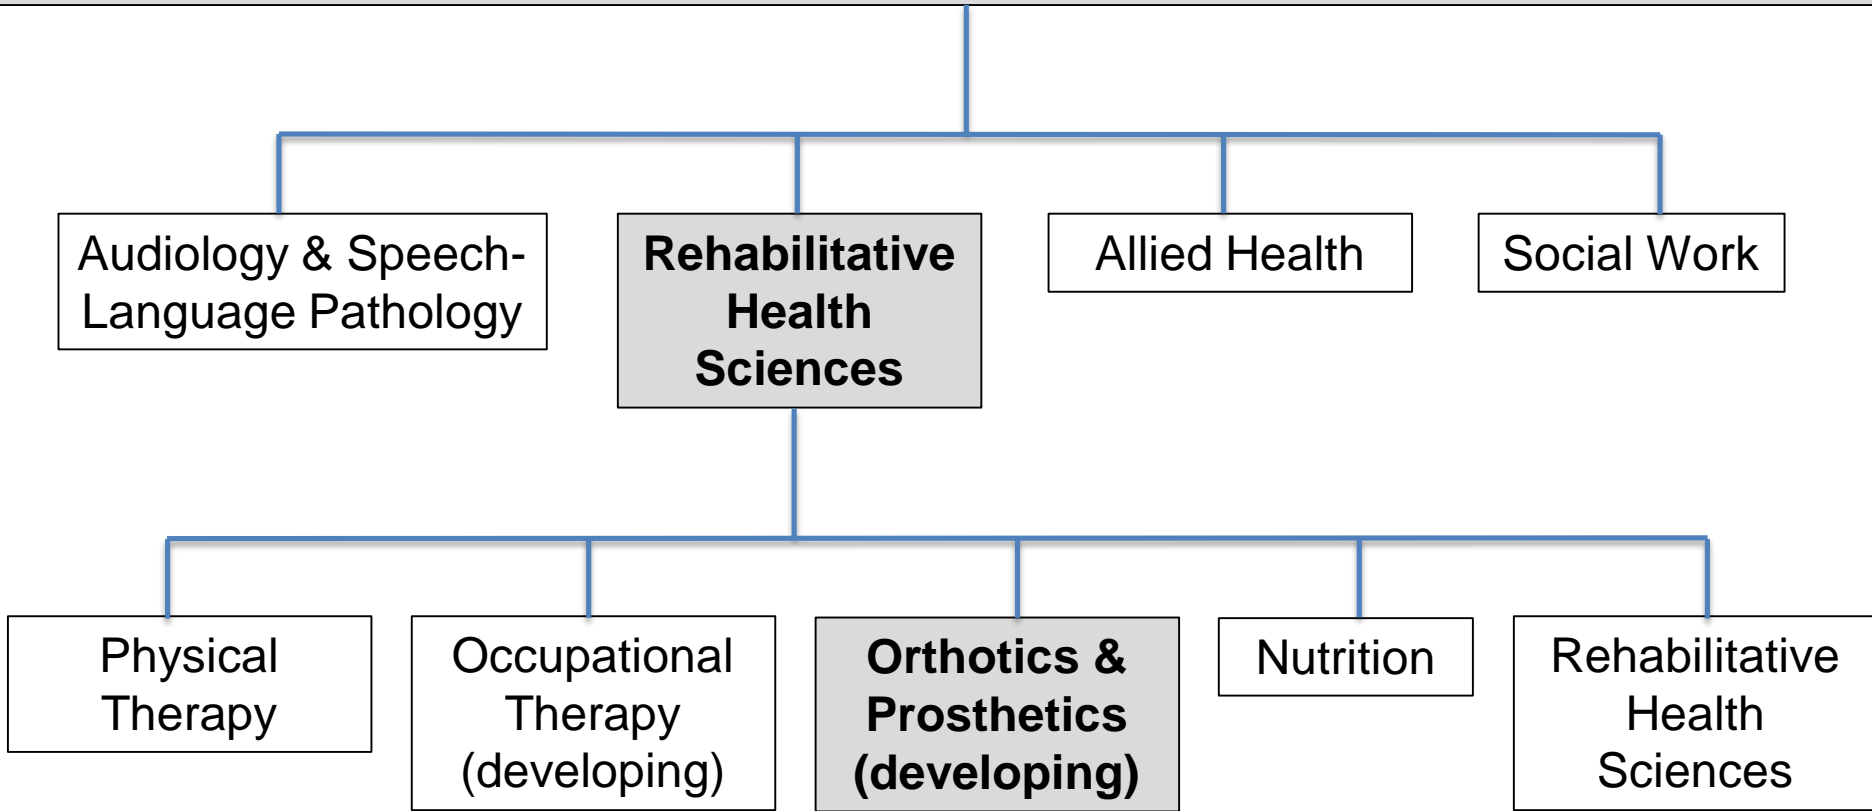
Audiology & Speech-Language Pathology

**Rehabilitative Health Sciences**

Allied Health

Social Work

Physical Therapy

Occupational Therapy (developing)

**Orthotics & Prosthetics (developing)**

Nutrition

Rehabilitative Health Sciences